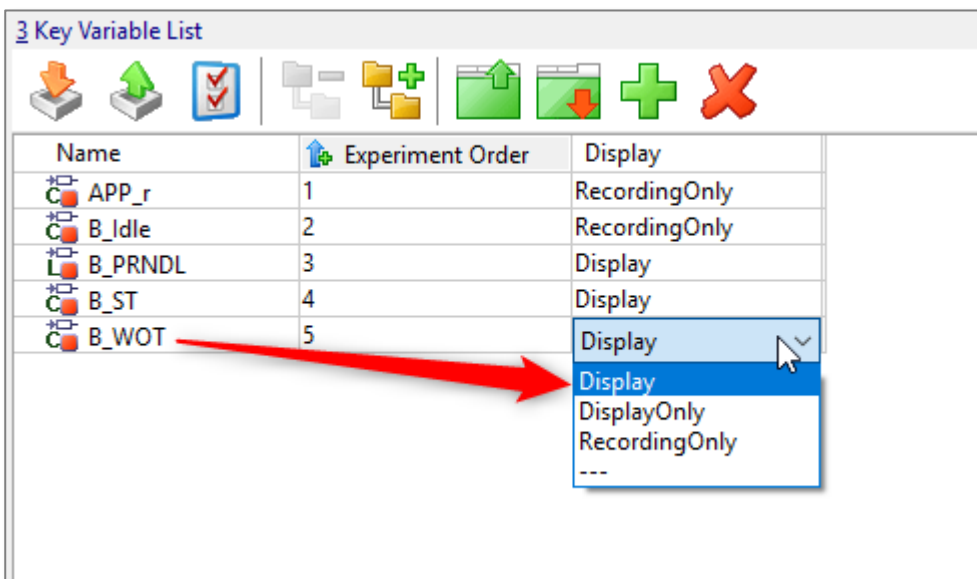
3 Key Variable List

| Name | Experiment Order | Display |
|---|---|---|
| C APP_r | 1 | RecordingOnly |
| C B_Idle | 2 | RecordingOnly |
| L B_PRNDL | 3 | Display |
| C B_ST | 4 | Display |
| C B_WOT | 5 | Display |

Display
DisplayOnly
RecordingOnly
---